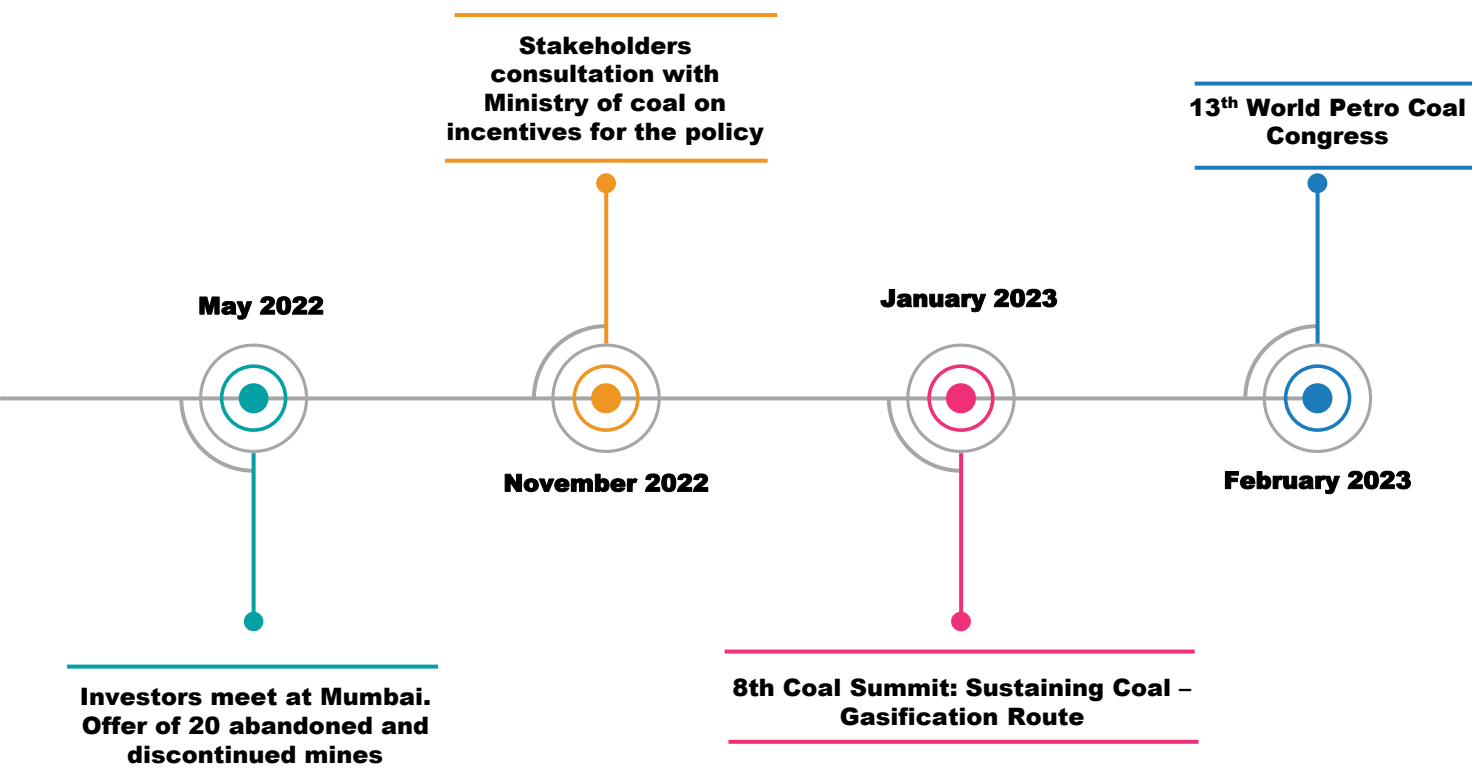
Stakeholders consultation with Ministry of coal on incentives for the policy

13$^{th}$ World Petro Coal Congress

May 2022

January 2023

November 2022

February 2023

Investors meet at Mumbai. Offer of 20 abandoned and discontinued mines

8th Coal Summit: Sustaining Coal – Gasification Route